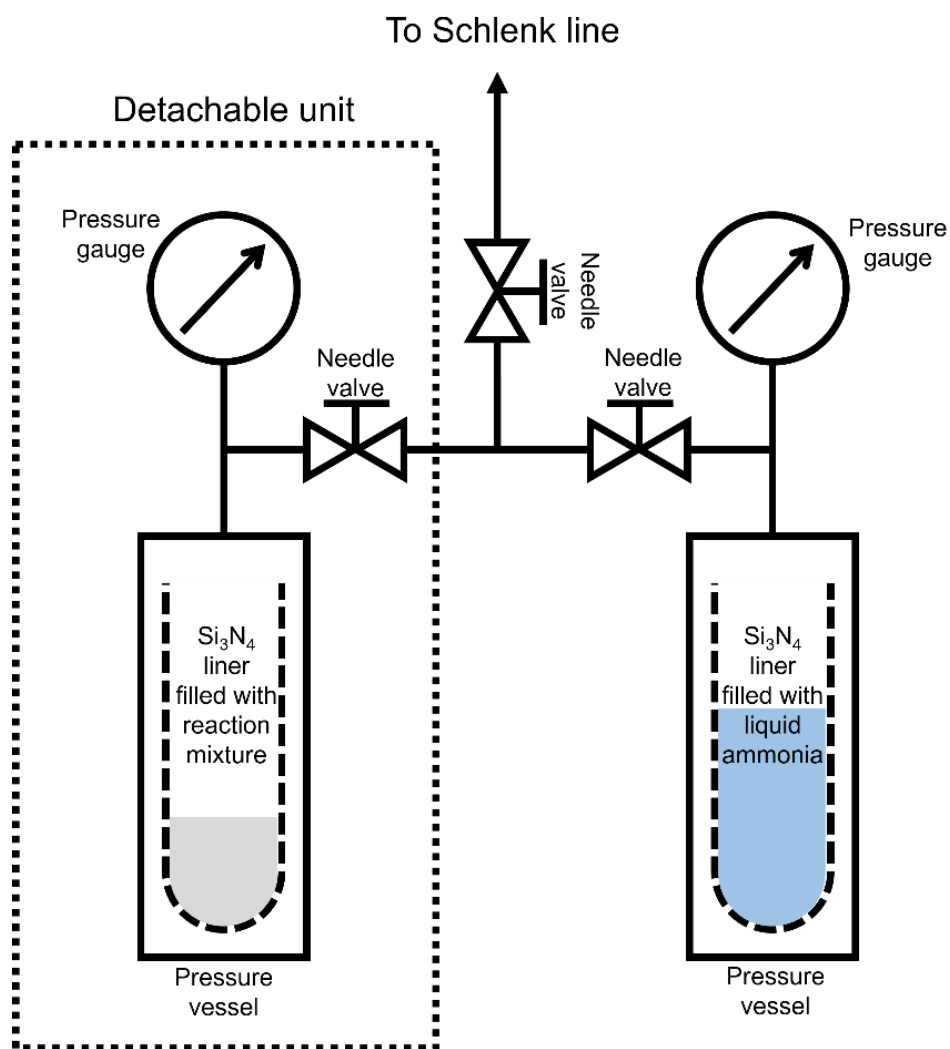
To Schlenk line

Detachable unit

Pressure gauge

Needle valve

Pressure gauge

Needle valve

Needle valve

$Si_3N_4$ liner filled with reaction mixture

$Si_3N_4$ liner filled with liquid ammonia

Pressure vessel

Pressure vessel